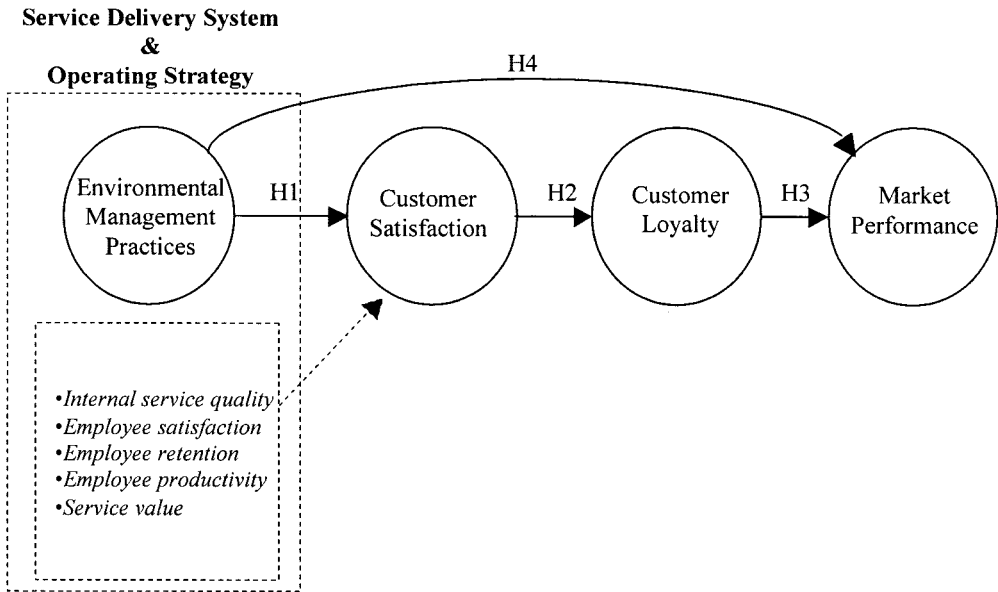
**Service Delivery System**
**&**
**Operating Strategy**

H4

Environmental Management Practices

H1

Customer Satisfaction

H2

Customer Loyalty

H3

Market Performance

•*Internal service quality*
•*Employee satisfaction*
•*Employee retention*
•*Employee productivity*
•*Service value*